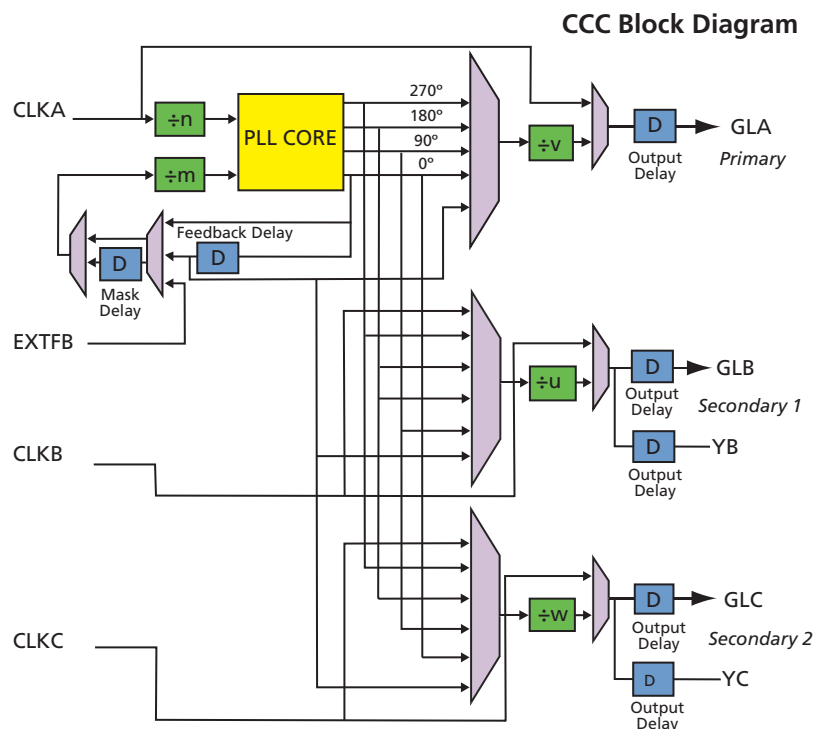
CCC Block Diagram

CLKA

÷n

PLL CORE

÷m

270°

180°

90°

0°

÷v

D

GLA

Output Delay

Primary

Feedback Delay

D

D

Mask Delay

EXTFB

÷u

D

GLB

Output Delay

Secondary 1

D

YB

Output Delay

CLKB

÷w

D

GLC

Output Delay

Secondary 2

CLKC

D

YC

Output Delay